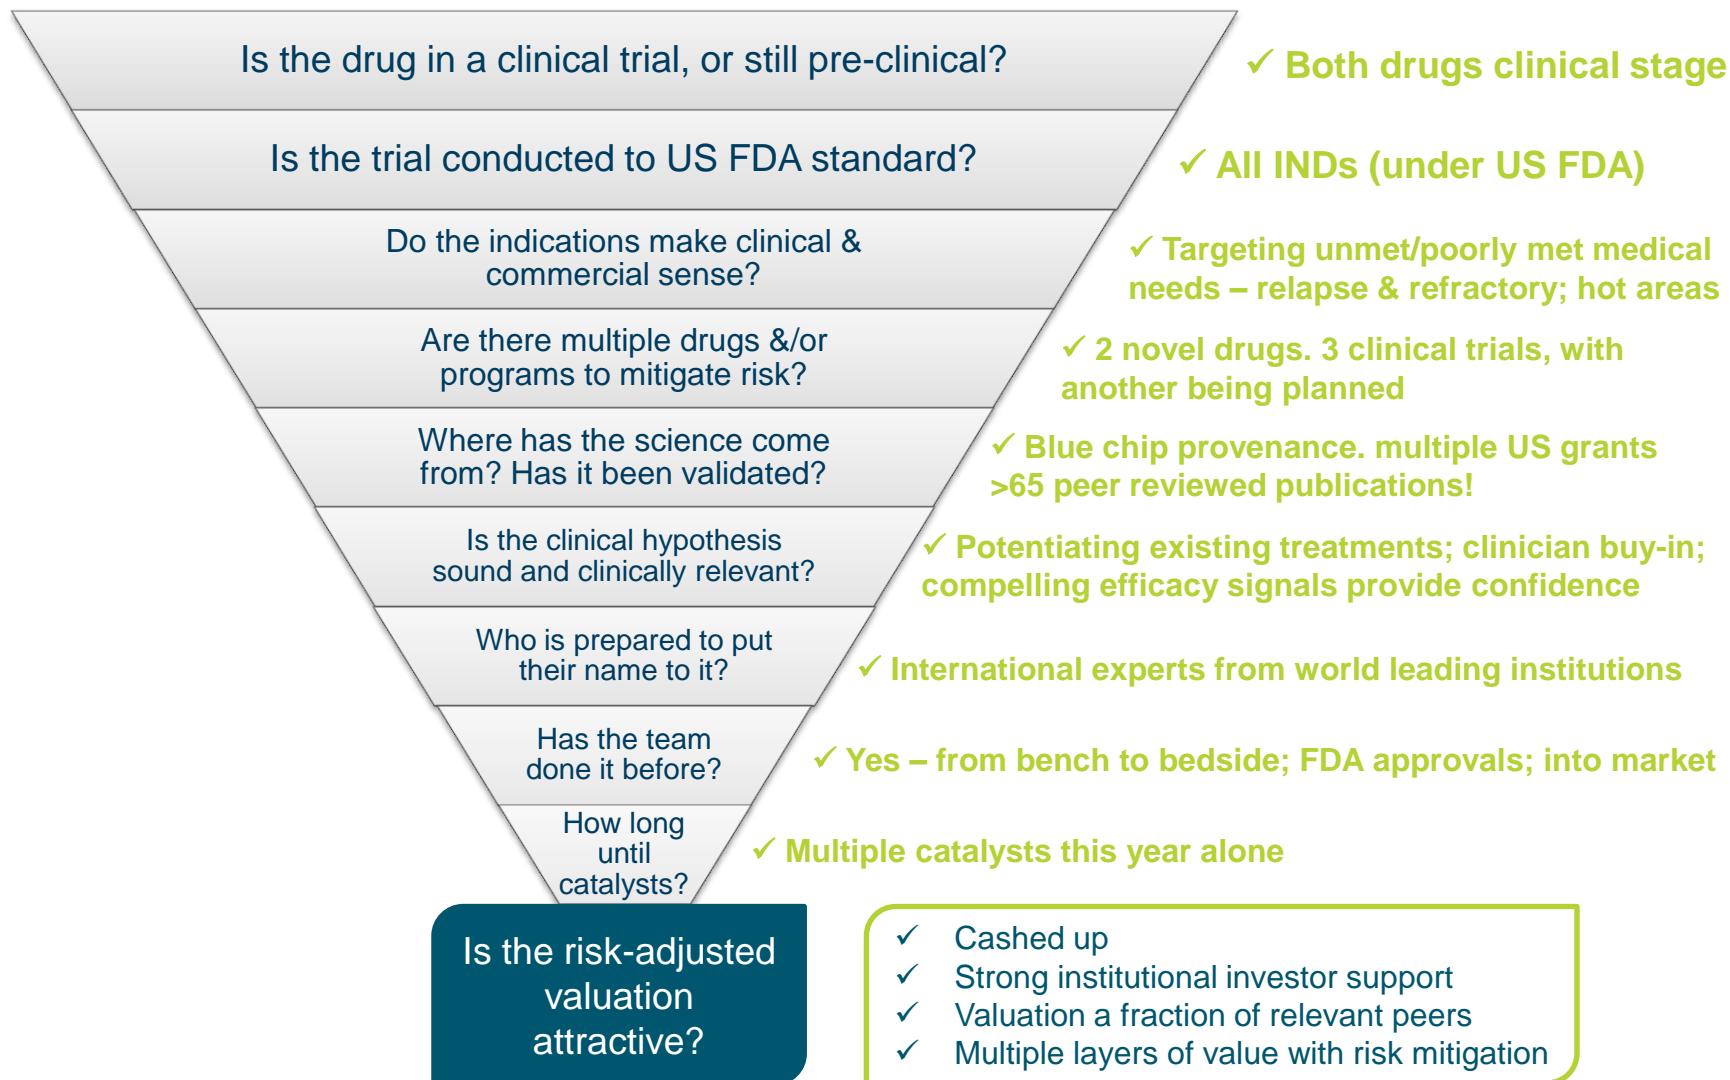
Is the drug in a clinical trial, or still pre-clinical?

✓ Both drugs clinical stage

Is the trial conducted to US FDA standard?

✓ All INDs (under US FDA)

Do the indications make clinical & commercial sense?

✓ Targeting unmet/poorly met medical needs – relapse & refractory; hot areas

Are there multiple drugs &/or programs to mitigate risk?

✓ 2 novel drugs. 3 clinical trials, with another being planned

Where has the science come from? Has it been validated?

✓ Blue chip provenance. multiple US grants >65 peer reviewed publications!

Is the clinical hypothesis sound and clinically relevant?

✓ Potentiating existing treatments; clinician buy-in; compelling efficacy signals provide confidence

Who is prepared to put their name to it?

✓ International experts from world leading institutions

Has the team done it before?

✓ Yes – from bench to bedside; FDA approvals; into market

How long until catalysts?

✓ Multiple catalysts this year alone

Is the risk-adjusted valuation attractive?

✓ Cashed up
✓ Strong institutional investor support
✓ Valuation a fraction of relevant peers
✓ Multiple layers of value with risk mitigation